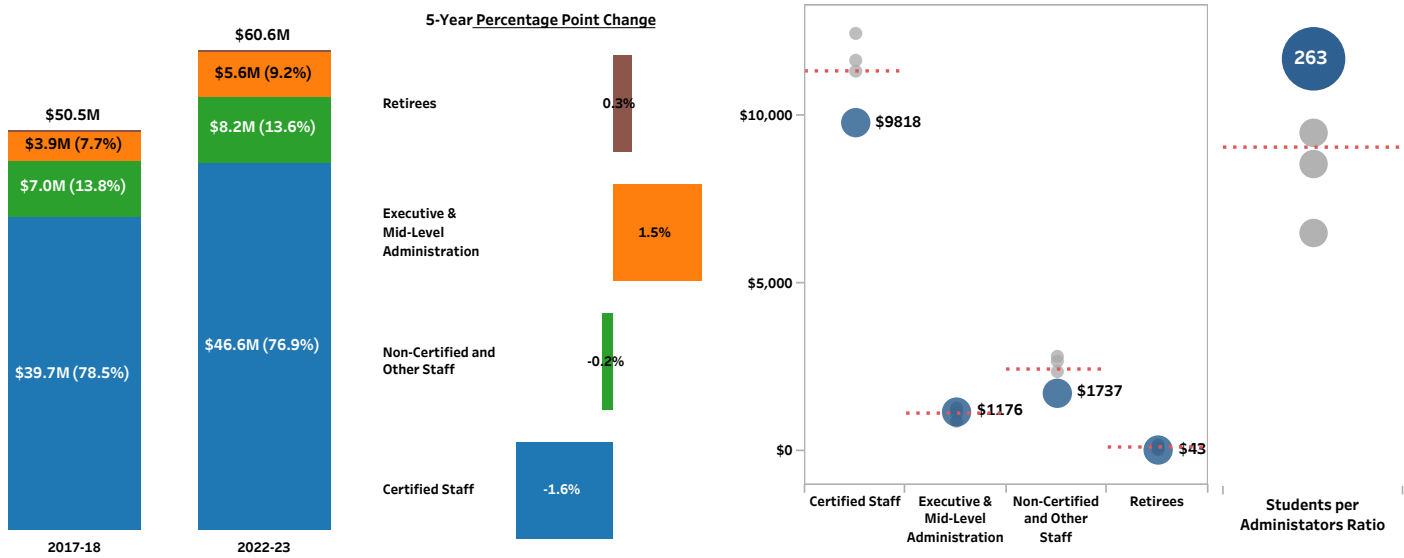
$50.5M

$3.9M (7.7%)

$7.0M (13.8%)

$39.7M (78.5%)

2017-18

$60.6M

$5.6M (9.2%)

$8.2M (13.6%)

$46.6M (76.9%)

2022-23

5-Year Percentage Point Change

Retirees

0.3%

Executive & Mid-Level Administration

1.5%

Non-Certified and Other Staff

-0.2%

Certified Staff

-1.6%

$10,000

$5,000

$0

$9818

$1176

$1737

$43

Certified Staff

Executive & Mid-Level Administration

Non-Certified and Other Staff

Retirees

263

Students per Administators Ratio